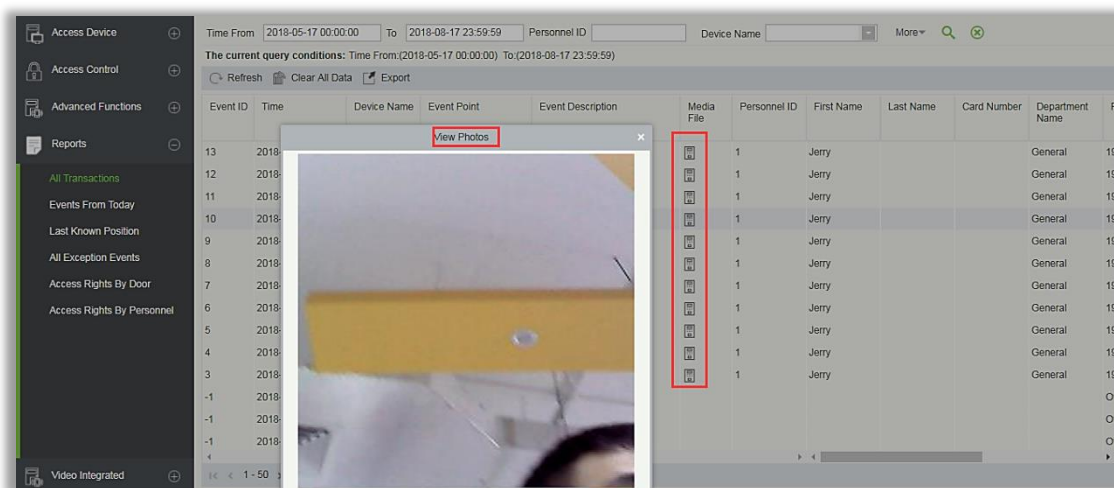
Access Device
Access Control
Advanced Functions
Reports
All Transactions
Events From Today
Last Known Position
All Exception Events
Access Rights By Door
Access Rights By Personnel
Video Integrated

Time From 2018-05-17 00:00:00 To 2018-08-17 23:59:59 Personnel ID Device Name More

The current query conditions: Time From:(2018-05-17 00:00:00) To:(2018-08-17 23:59:59)

Refresh Clear All Data Export

View Photos

| Event ID | Time | Device Name | Event Point | Event Description | Media File | Personnel ID | First Name | Last Name | Card Number | Department Name | F |
|---|---|---|---|---|---|---|---|---|---|---|---|
| 13 | 2018 | | | | | 1 | Jerry | | | General | 19 |
| 12 | 2018 | | | | | 1 | Jerry | | | General | 19 |
| 11 | 2018 | | | | | 1 | Jerry | | | General | 19 |
| 10 | 2018 | | | | | 1 | Jerry | | | General | 19 |
| 9 | 2018 | | | | | 1 | Jerry | | | General | 19 |
| 8 | 2018 | | | | | 1 | Jerry | | | General | 19 |
| 7 | 2018 | | | | | 1 | Jerry | | | General | 19 |
| 6 | 2018 | | | | | 1 | Jerry | | | General | 19 |
| 5 | 2018 | | | | | 1 | Jerry | | | General | 19 |
| 4 | 2018 | | | | | 1 | Jerry | | | General | 19 |
| 3 | 2018 | | | | | 1 | Jerry | | | General | 19 |
| -1 | 2018 | | | | | | | | | | O |
| -1 | 2018 | | | | | | | | | | O |
| -1 | 2018 | | | | | | | | | | O |

1-50